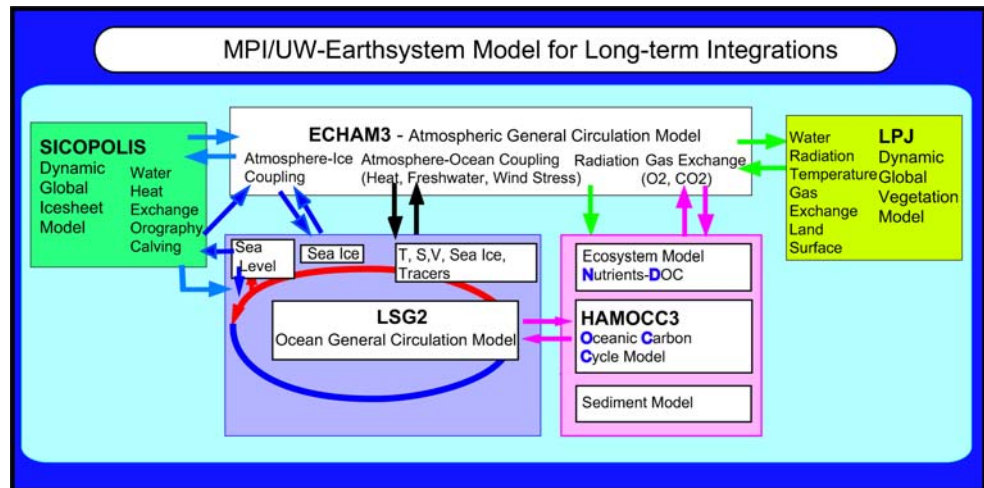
MPI/UW-Earthsystem Model for Long-term Integrations

SICOPOLIS
Dynamic Global Icesheet Model

Water Heat Exchange Orography Calving

ECHAM3 - Atmospheric General Circulation Model

Atmosphere-Ice Coupling

Atmosphere-Ocean Coupling (Heat, Freshwater, Wind Stress)

Radiation

Gas Exchange (O2, CO2)

Water Radiation Temperature Gas Exchange Land Surface

LPJ
Dynamic Global Vegetation Model

Sea Level

Sea Ice

T, S,V, Sea Ice, Tracers

LSG2
Ocean General Circulation Model

Ecosystem Model
Nutrients-DOC

HAMOCC3
Oceanic Carbon Cycle Model

Sediment Model